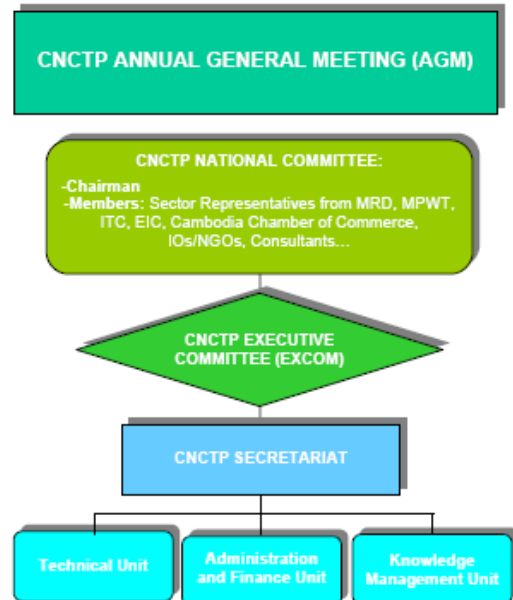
CNCTP ANNUAL GENERAL MEETING (AGM)

CNCTP NATIONAL COMMITTEE:

-Chairman
-Members: Sector Representatives from MRD, MPWT, ITC, EIC, Cambodia Chamber of Commerce, IOs/NGOs, Consultants...

CNCTP EXECUTIVE COMMITTEE (EXCOM)

CNCTP SECRETARIAT

Technical Unit

Administration and Finance Unit

Knowledge Management Unit